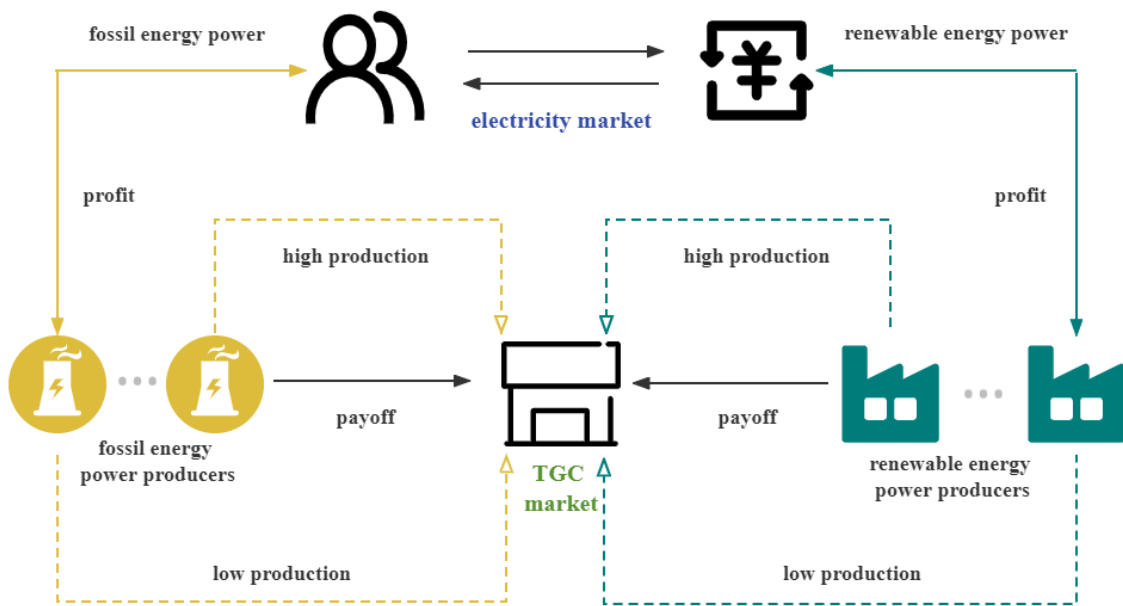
fossil energy power

renewable energy power

electricity market

profit

profit

high production

high production

payoff

payoff

fossil energy power producers

TGC market

renewable energy power producers

low production

low production